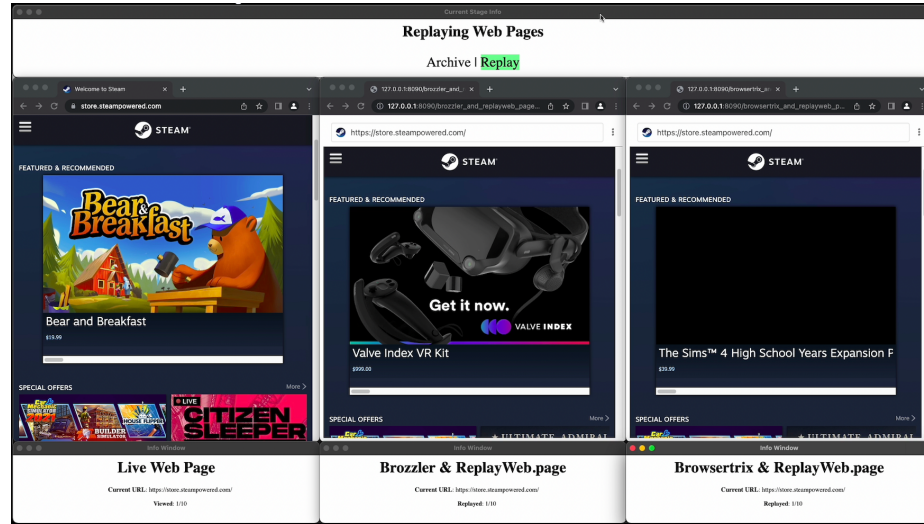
Current Stage Info

Replaying Web Pages

Archive | Replay

Welcome to Steam

store.steampowered.com

STEAM

FEATURED & RECOMMENDED

Bear & Breakfast

Bear and Breakfast

$19.99

SPECIAL OFFERS

More >

BUILDER SIMULATOR

HOUSE FLIPPER

LIVE

CITIZEN SLEEPER

127.0.0.1:8090/brozzler_and_

127.0.0.1:8090/brozzler_and_replayweb_page...

https://store.steampowered.com/

STEAM

FEATURED & RECOMMENDED

Get it now.

VALVE INDEX

Valve Index VR Kit

$999.00

SPECIAL OFFERS

More >

ULTIMATE ADMIRAL

127.0.0.1:8090/browsertrix_an

127.0.0.1:8090/browsertrix_and_replayweb_p...

https://store.steampowered.com/

STEAM

FEATURED & RECOMMENDED

The Sims™ 4 High School Years Expansion P

$39.99

SPECIAL OFFERS

More >

ULTIMATE ADMIRAL

Info Window

Live Web Page

Current URL: https://store.steampowered.com/

Viewed: 1/10

Info Window

Brozzler & ReplayWeb.page

Current URL: https://store.steampowered.com/

Replayed: 1/10

Info Window

Browsertrix & ReplayWeb.page

Current URL: https://store.steampowered.com/

Replayed: 1/10